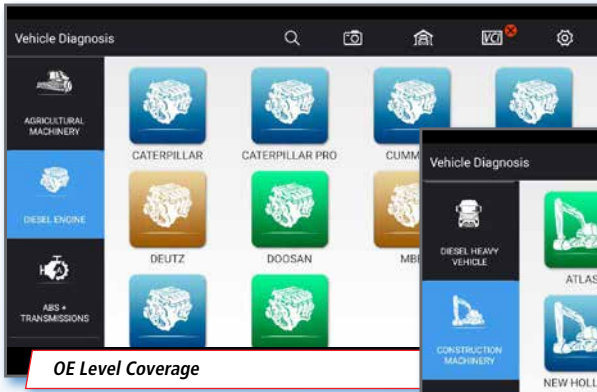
Vehicle Diagnosis

VCI

AGRICULTURAL MACHINERY

DIESEL ENGINE

ABS + TRANSMISSIONS

CATERPILLAR

CATERPILLAR PRO

CUMM

DEUTZ

DOOSAN

MB

Vehicle Diagnosis

DIESEL HEAVY VEHICLE

CONSTRUCTION MACHINERY

ATLAS

NEW HOLL

OE Level Coverage